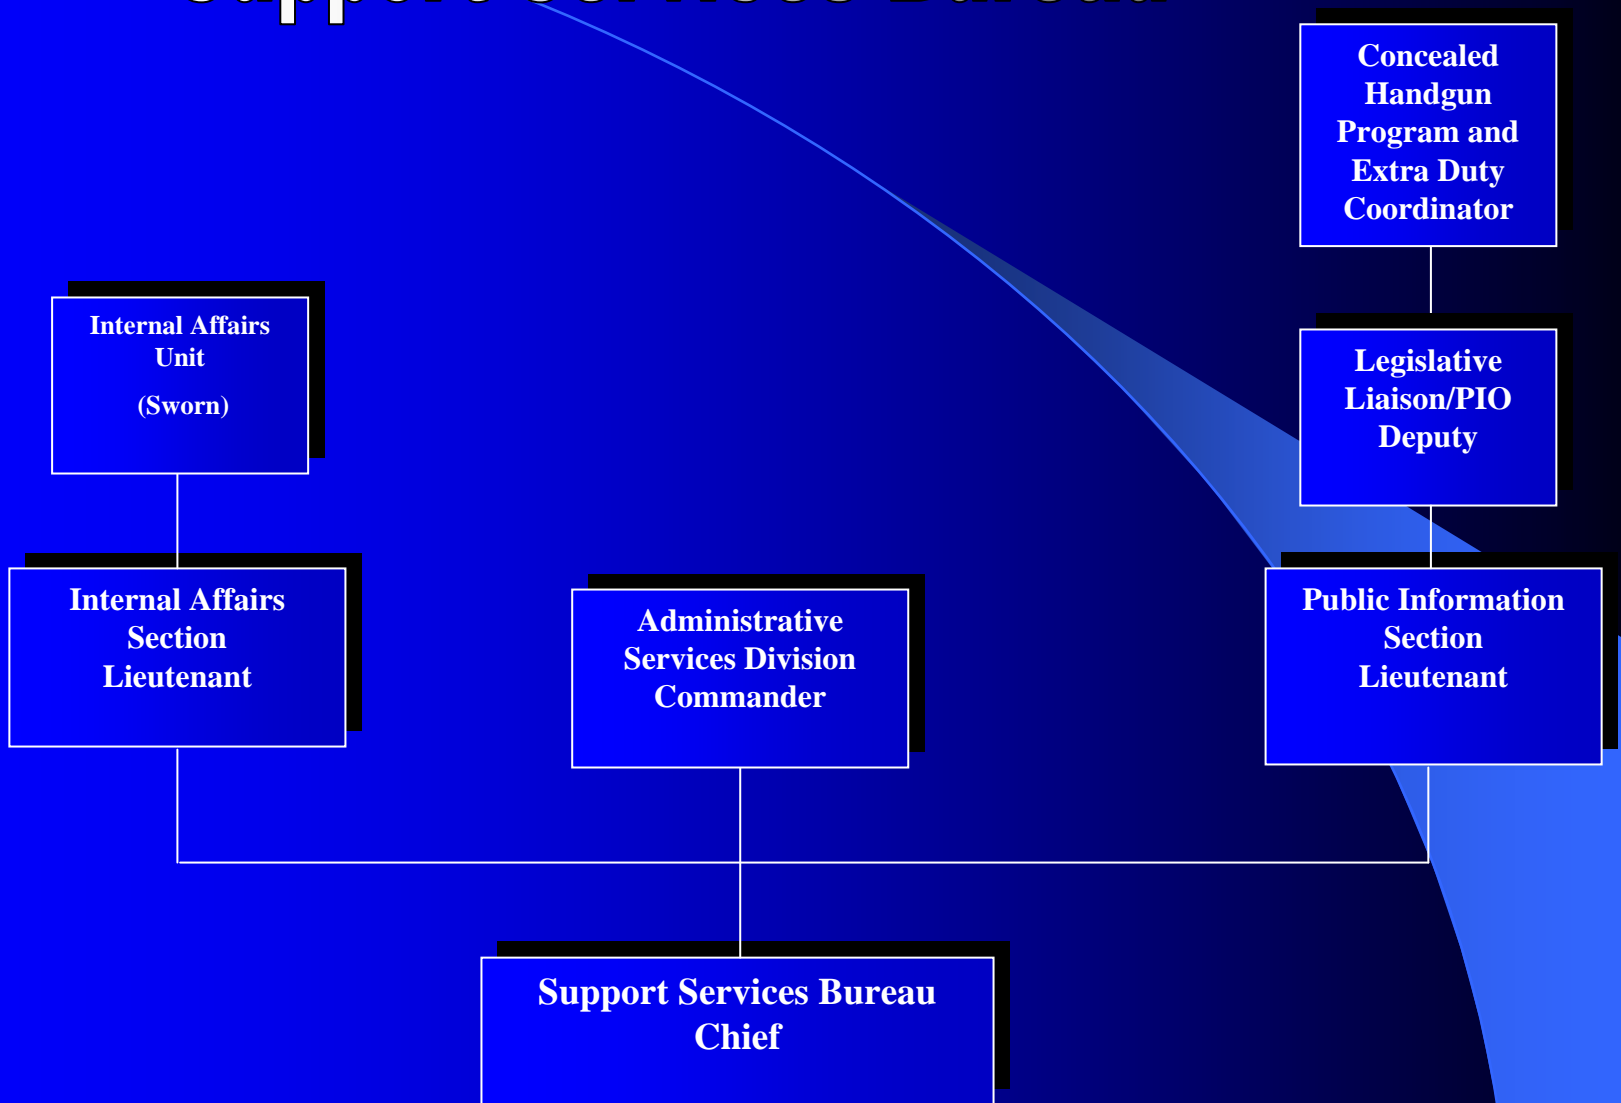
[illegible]

Concealed Handgun Program and Extra Duty Coordinator

Internal Affairs Unit

(Sworn)

Legislative Liaison/PIO Deputy

Internal Affairs Section Lieutenant

Administrative Services Division Commander

Public Information Section Lieutenant

Support Services Bureau Chief